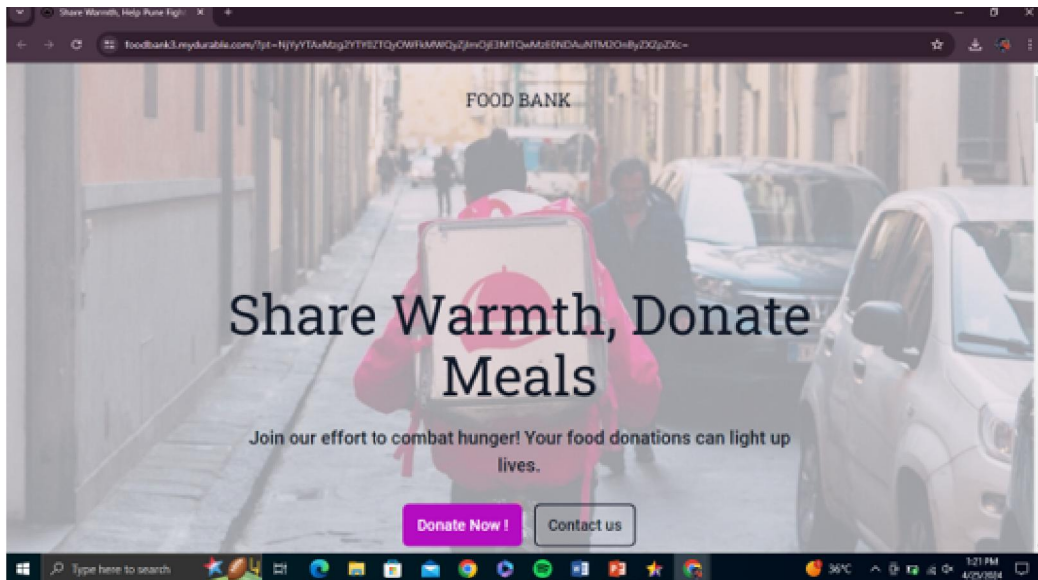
Share Warmth, Help Pune Fight ×

foodbank3.mydurable.com/?pt=NjYyYTAxMzg2YTY0ZTQyOWFkMWQyZjImOjE3MTQwMzE0NDAuNTM2OnByZXZpZXc=

FOOD BANK

Share Warmth, Donate Meals

Join our effort to combat hunger! Your food donations can light up lives.

Donate Now !

Contact us

Type here to search

36°C

1:21 PM
4/25/2024